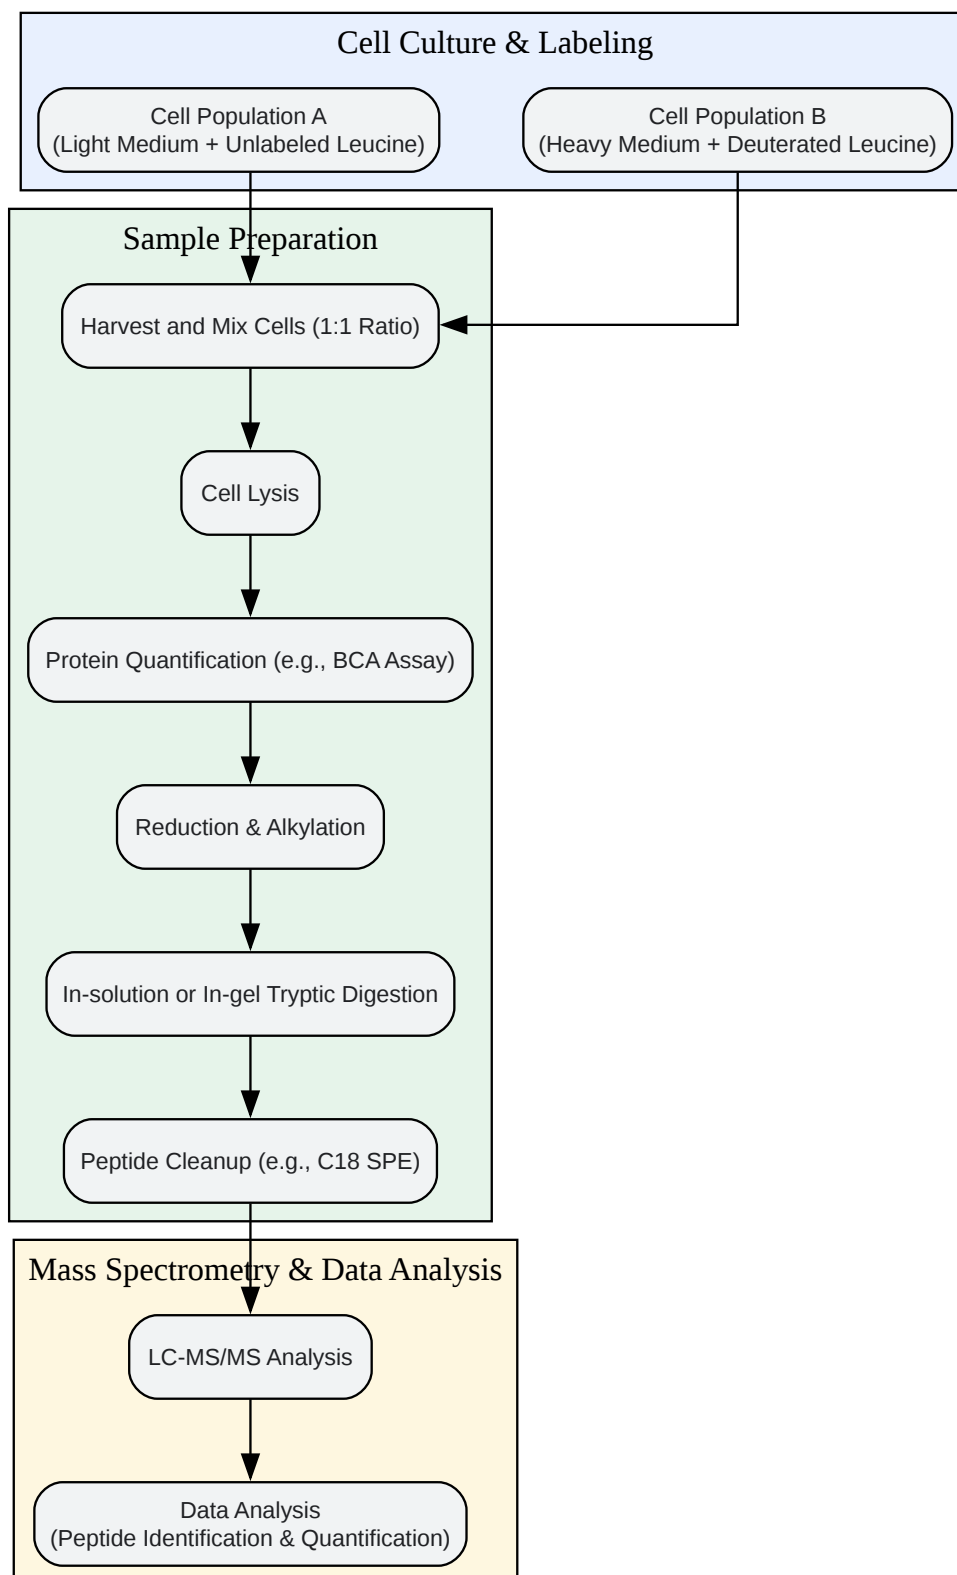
Cell Culture & Labeling

Cell Population A
(Light Medium + Unlabeled Leucine)

Cell Population B
(Heavy Medium + Deuterated Leucine)

Sample Preparation

Harvest and Mix Cells (1:1 Ratio)

Cell Lysis

Protein Quantification (e.g., BCA Assay)

Reduction & Alkylation

In-solution or In-gel Tryptic Digestion

Peptide Cleanup (e.g., C18 SPE)

Mass Spectrometry & Data Analysis

LC-MS/MS Analysis

Data Analysis
(Peptide Identification & Quantification)